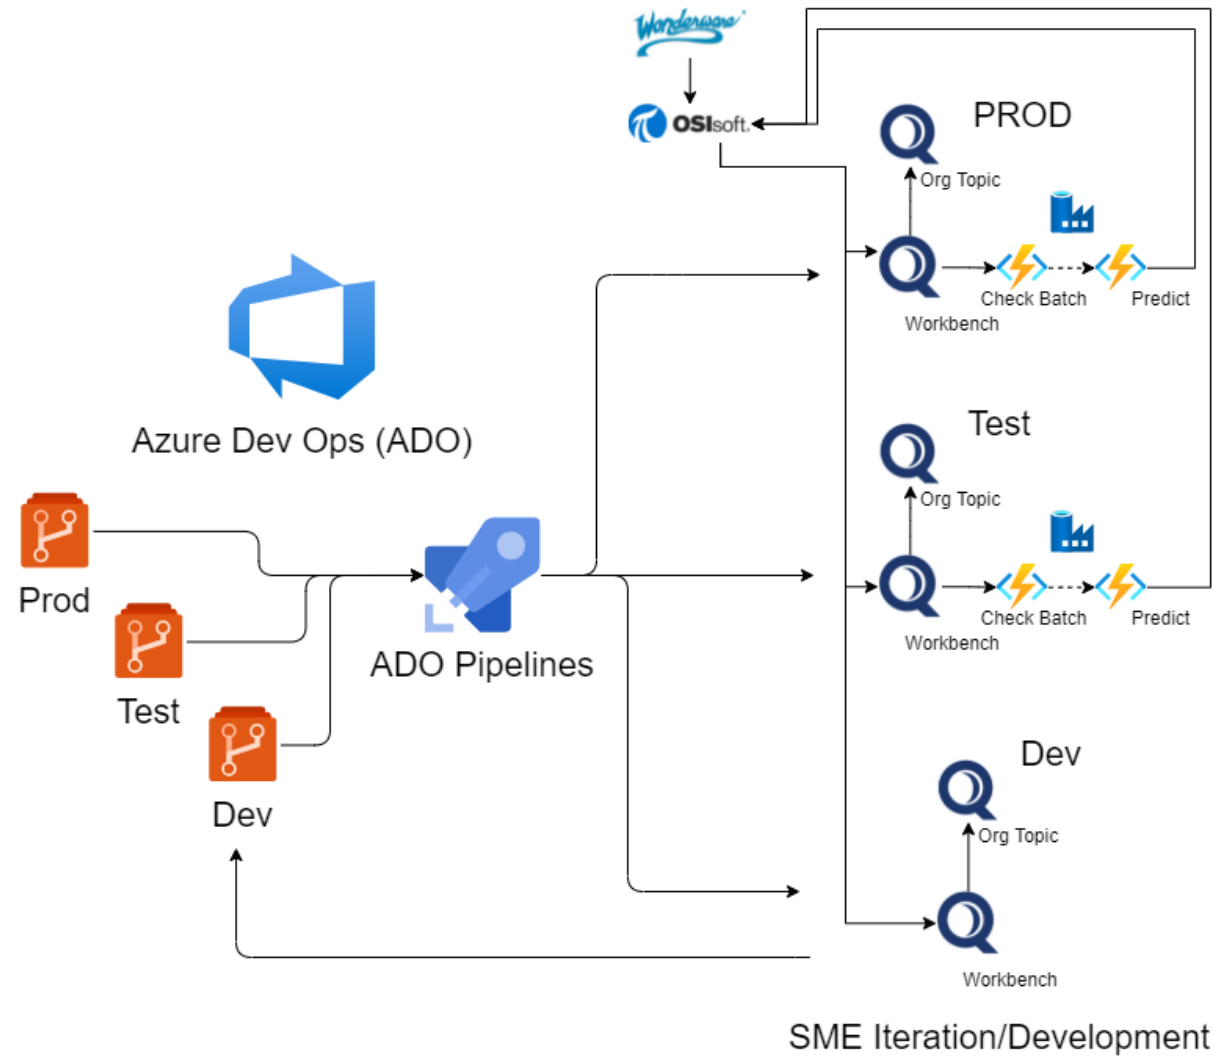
Wonderware

OSIsoft.

PROD

Org Topic

Workbench

Check Batch

Predict

Azure Dev Ops (ADO)

Test

Org Topic

Workbench

Check Batch

Predict

Prod

Test

Dev

ADO Pipelines

Dev

Org Topic

Workbench

SME Iteration/Development